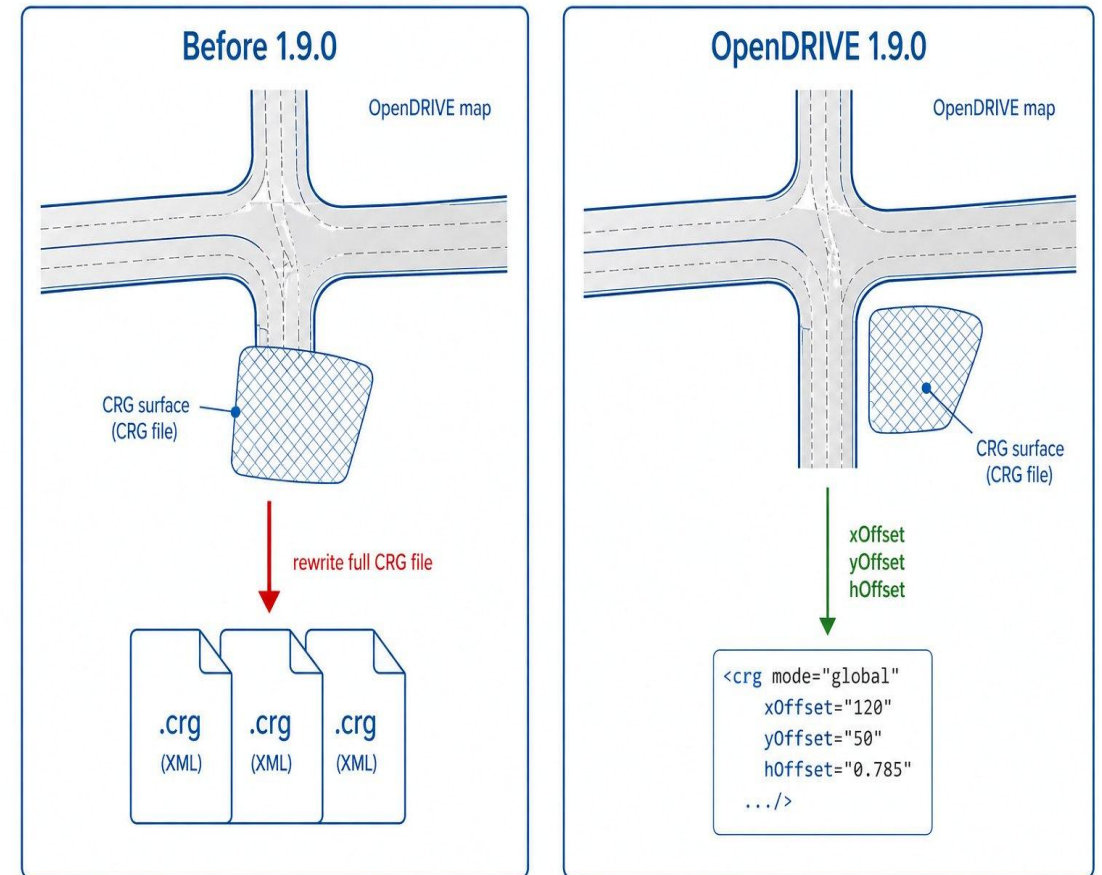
Before 1.9.0

OpenDRIVE map

CRG surface
(CRG file)

rewrite full CRG file

.crg
(XML)

.crg
(XML)

.crg
(XML)

OpenDRIVE 1.9.0

OpenDRIVE map

CRG surface
(CRG file)

xOffset
yOffset
hOffset

<crg mode="global"
xOffset="120"
yOffset="50"
hOffset="0.785"
.../>